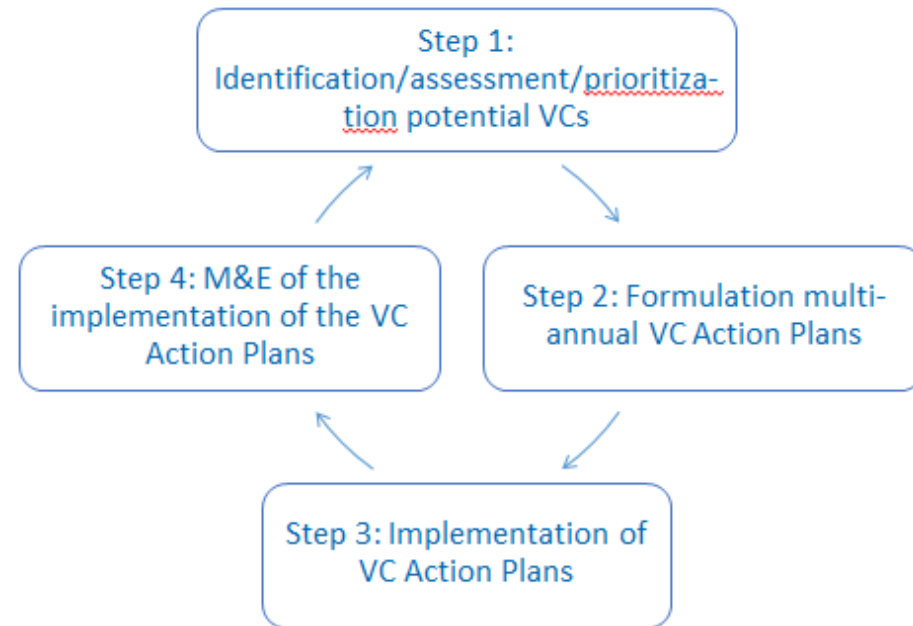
Step 1:
Identification/assessment/prioritization potential VCs

Step 2: Formulation multi-annual VC Action Plans

Step 3: Implementation of VC Action Plans

Step 4: M&E of the implementation of the VC Action Plans